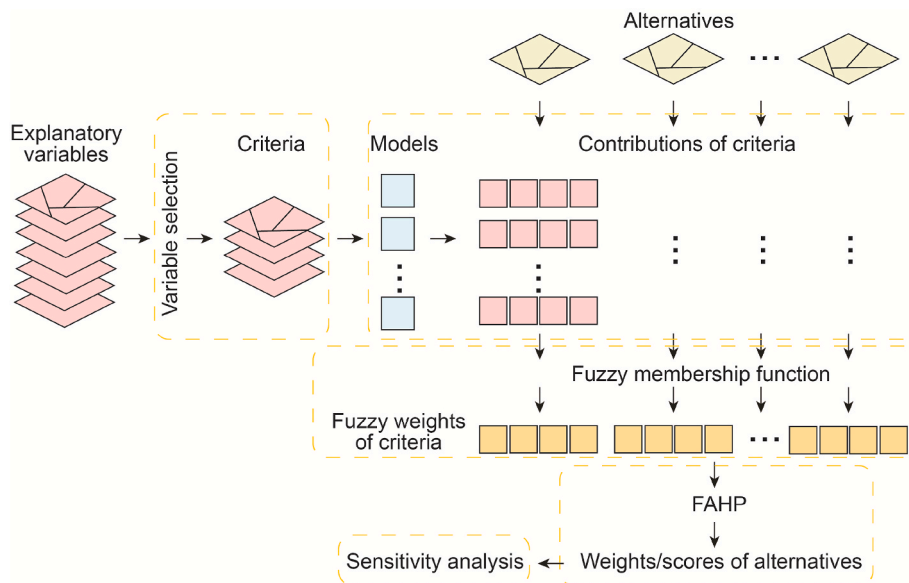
Alternatives

Explanatory variables

Variable selection

Criteria

Models

Contributions of criteria

Fuzzy membership function

Fuzzy weights of criteria

FAHP

Weights/scores of alternatives

Sensitivity analysis